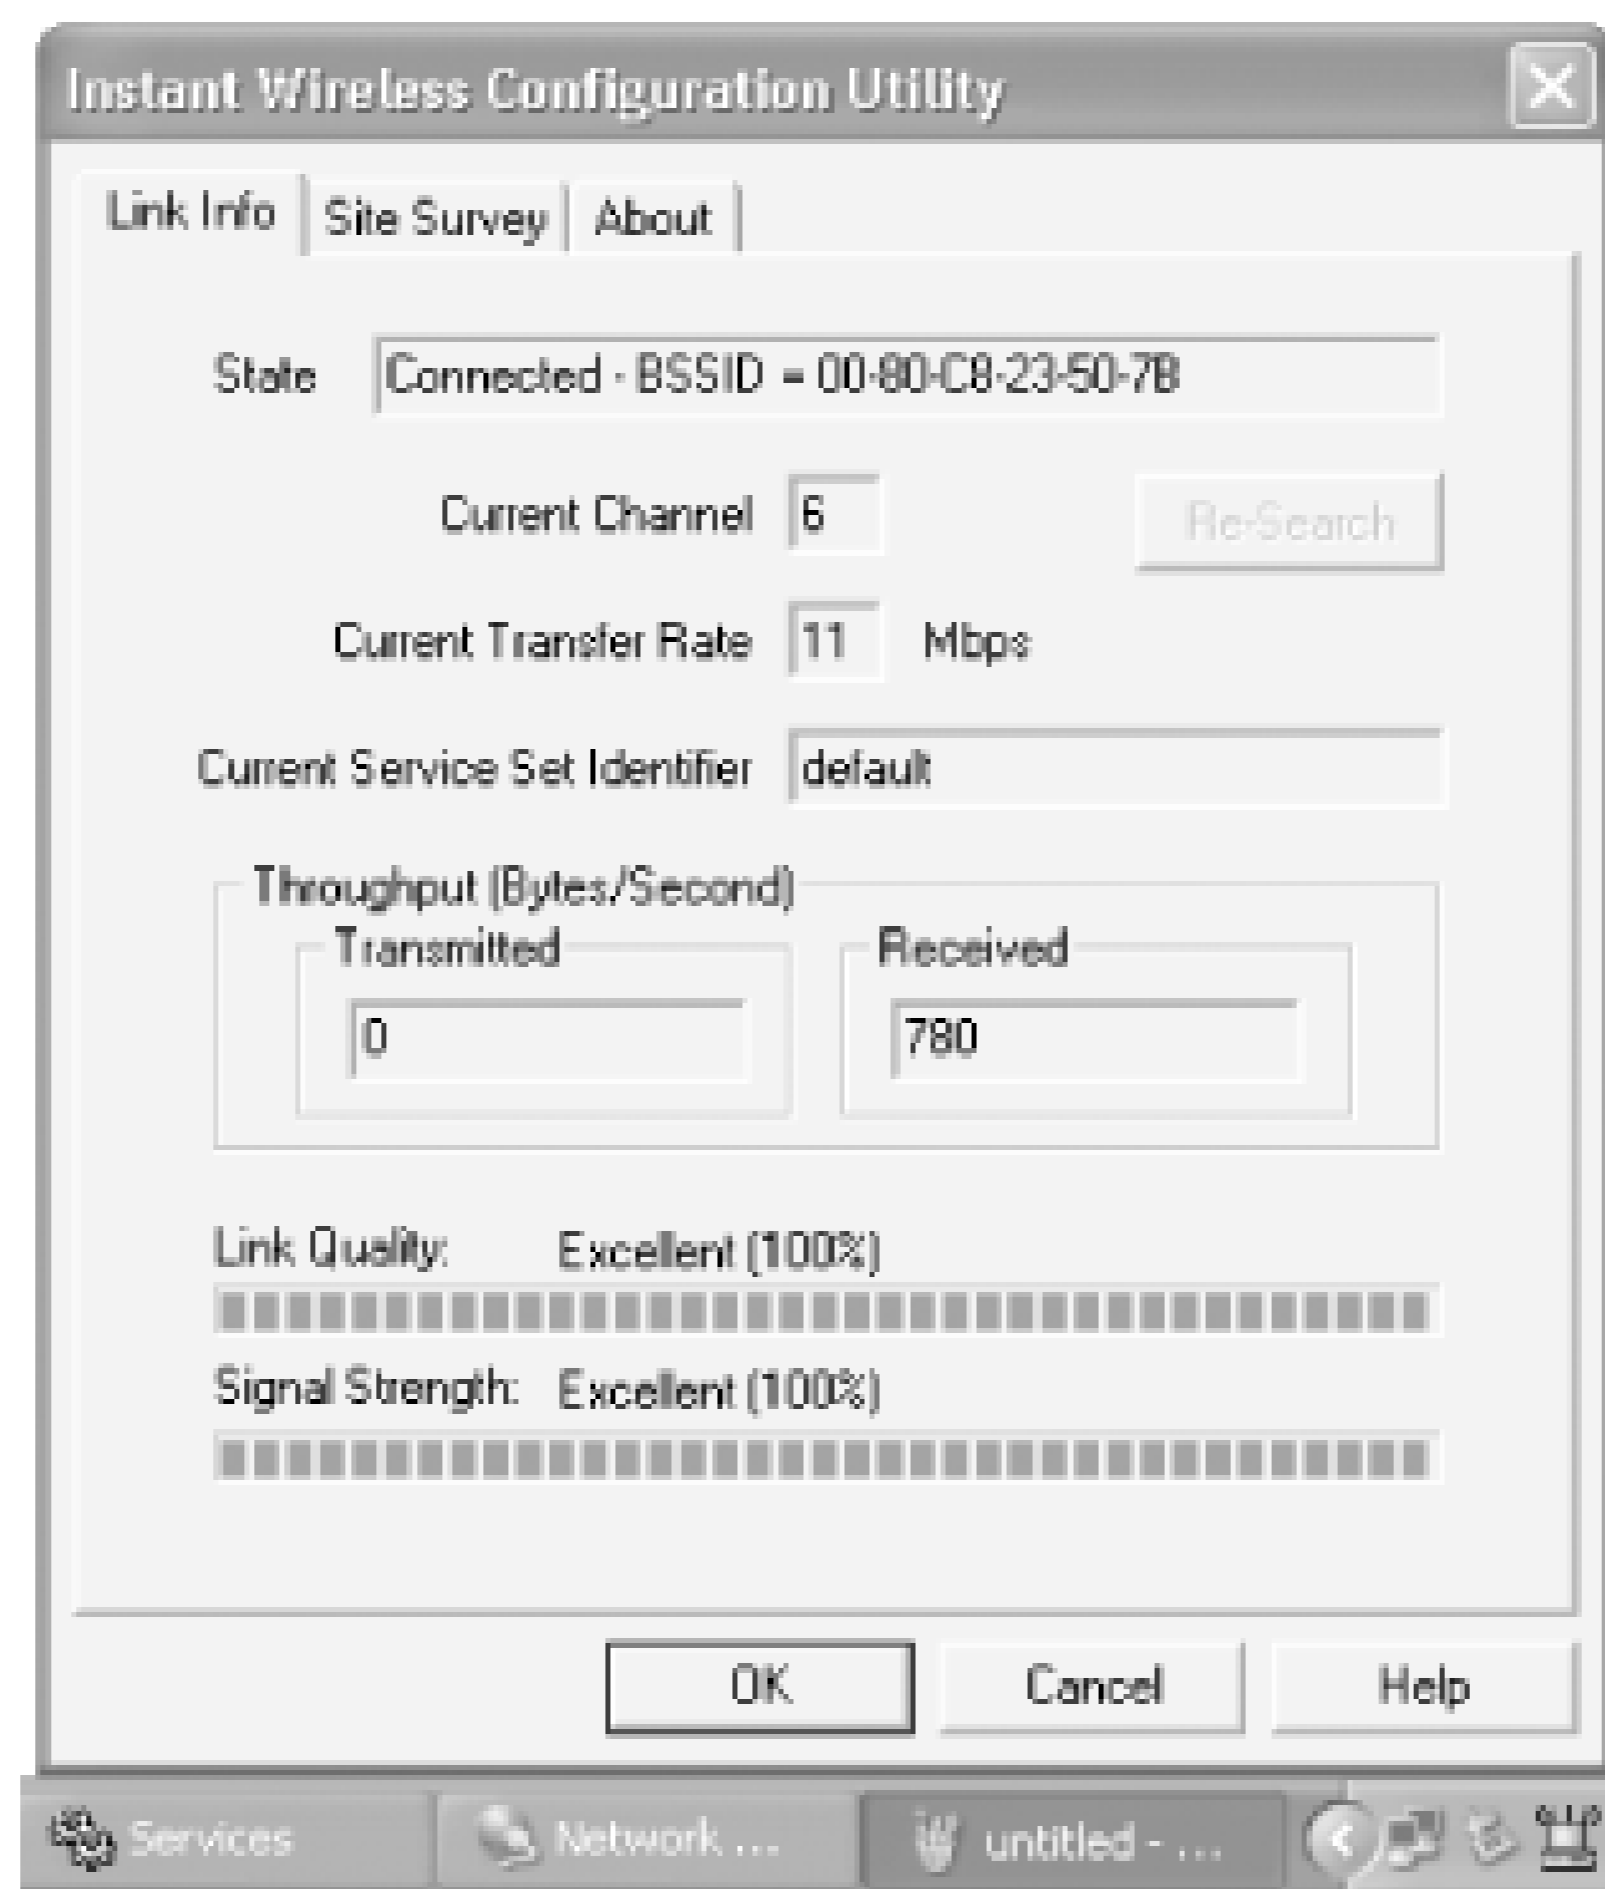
Instant Wireless Configuration Utility

Link Info | Site Survey | About

State Connected - BSSID = 00-80-C8-23-50-78

Current Channel 6

Re-Search

Current Transfer Rate 11 Mbps

Current Service Set Identifier default

Throughput (Bytes/Second)

Transmitted 0

Received 780

Link Quality: Excellent (100%)

Signal Strength: Excellent (100%)

OK Cancel Help

Services Network ... untitled - ...